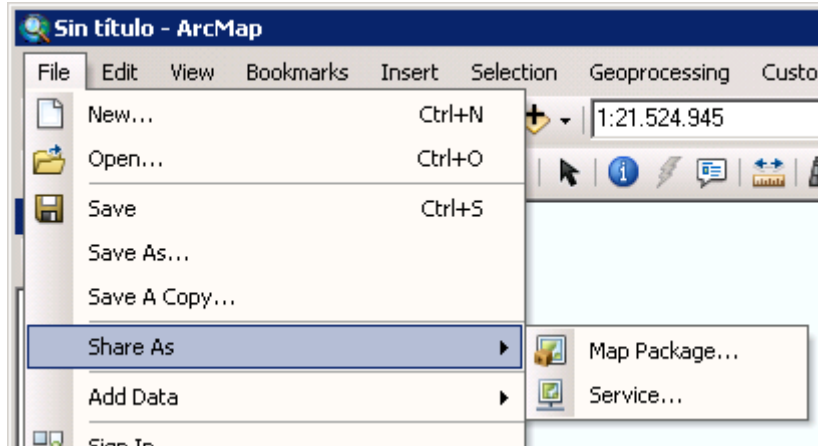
Sin título - ArcMap

File Edit View Bookmarks Insert Selection Geoprocessing Custo

1:21.524.945

New... Ctrl+N
Open... Ctrl+O
Save Ctrl+S
Save As...
Save A Copy...
Share As
Add Data
Sign In

Map Package...
Service...